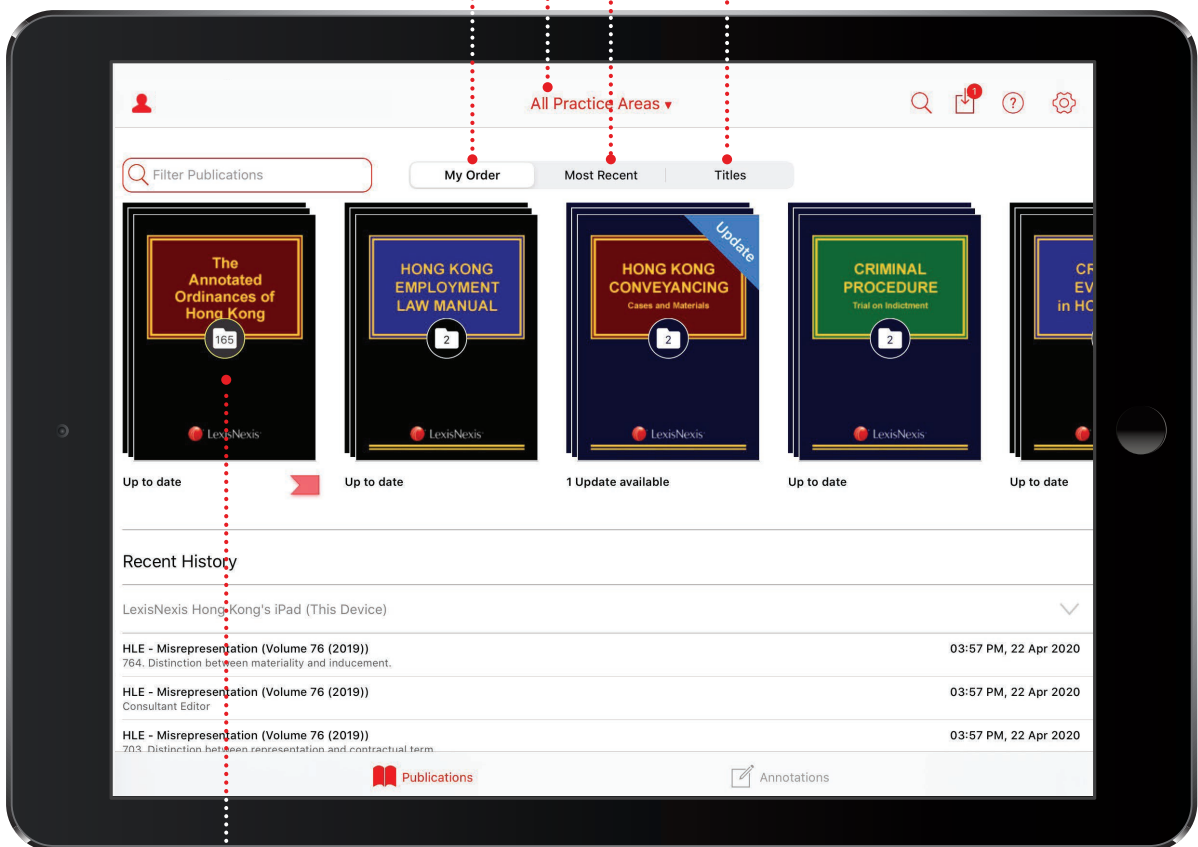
All Practice Areas ▾

1

Filter Publications

My Order | Most Recent | Titles

The Annotated Ordinances of Hong Kong

165

LexisNexis

Up to date

HONG KONG EMPLOYMENT LAW MANUAL

2

LexisNexis

Up to date

Update

HONG KONG CONVEYANCING

Cases and Materials

2

LexisNexis

1 Update available

CRIMINAL PROCEDURE

Trial on Indictment

2

LexisNexis

Up to date

CR EV in HO

Up to date

Recent History

LexisNexis Hong Kong's iPad (This Device)

HLE - Misrepresentation (Volume 76 (2019))
764. Distinction between materiality and inducement.
03:57 PM, 22 Apr 2020

HLE - Misrepresentation (Volume 76 (2019))
Consultant Editor
03:57 PM, 22 Apr 2020

HLE - Misrepresentation (Volume 76 (2019))
703. Distinction between representation and contractual term.
03:57 PM, 22 Apr 2020

Publications

Annotations